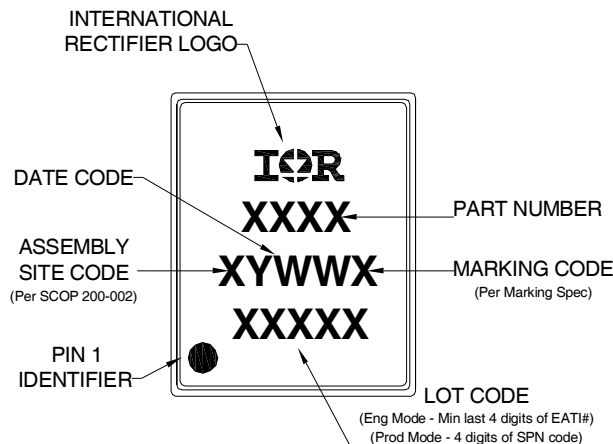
INTERNATIONAL RECTIFIER LOGO

IOR

DATE CODE

XXXX

PART NUMBER

ASSEMBLY SITE CODE
(Per SCOP 200-002)

XYWWX

MARKING CODE
(Per Marking Spec)

XXXXX

PIN 1 IDENTIFIER

LOT CODE
(Eng Mode - Min last 4 digits of EATI#)
(Prod Mode - 4 digits of SPN code)